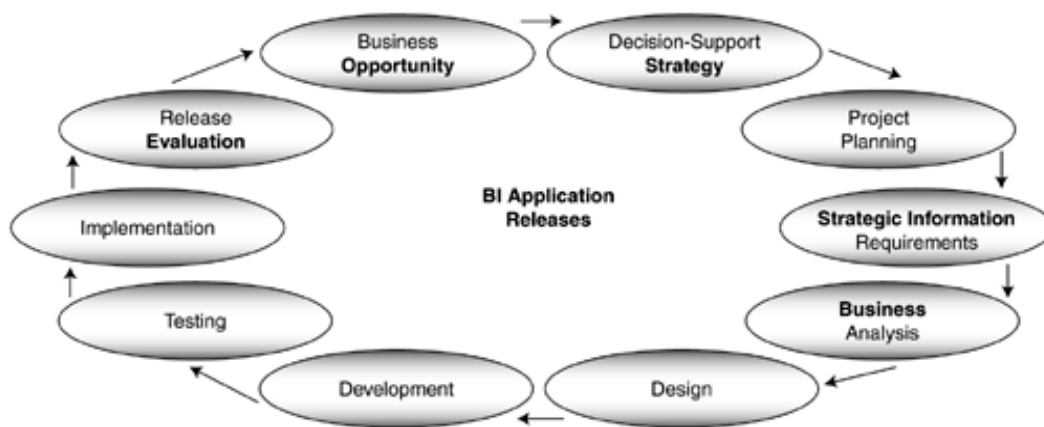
Business Opportunity

Decision-Support Strategy

Project Planning

Strategic Information Requirements

Business Analysis

Design

Development

Testing

Implementation

Release Evaluation

BI Application Releases